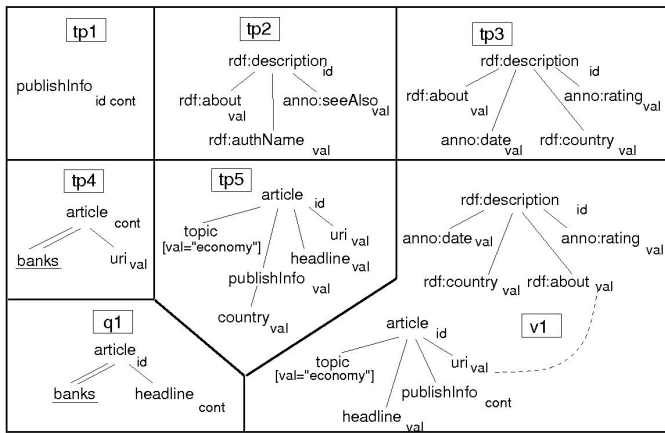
tp1

publishInfo id cont

tp2

rdf:description id
rdf:about val
anno:seeAlso val
rdf:authName val

tp3

rdf:description id
rdf:about val
anno:rating val
anno:date val
rdf:country val

tp4

article cont
banks
uri val

tp5

article id
topic [val="economy"]
uri val
headline val
publishInfo val
country val

rdf:description id
anno:date val
anno:rating val
rdf:country val
rdf:about val

q1

article id
banks
headline cont

v1

article id
topic [val="economy"]
uri val
publishInfo cont
headline val